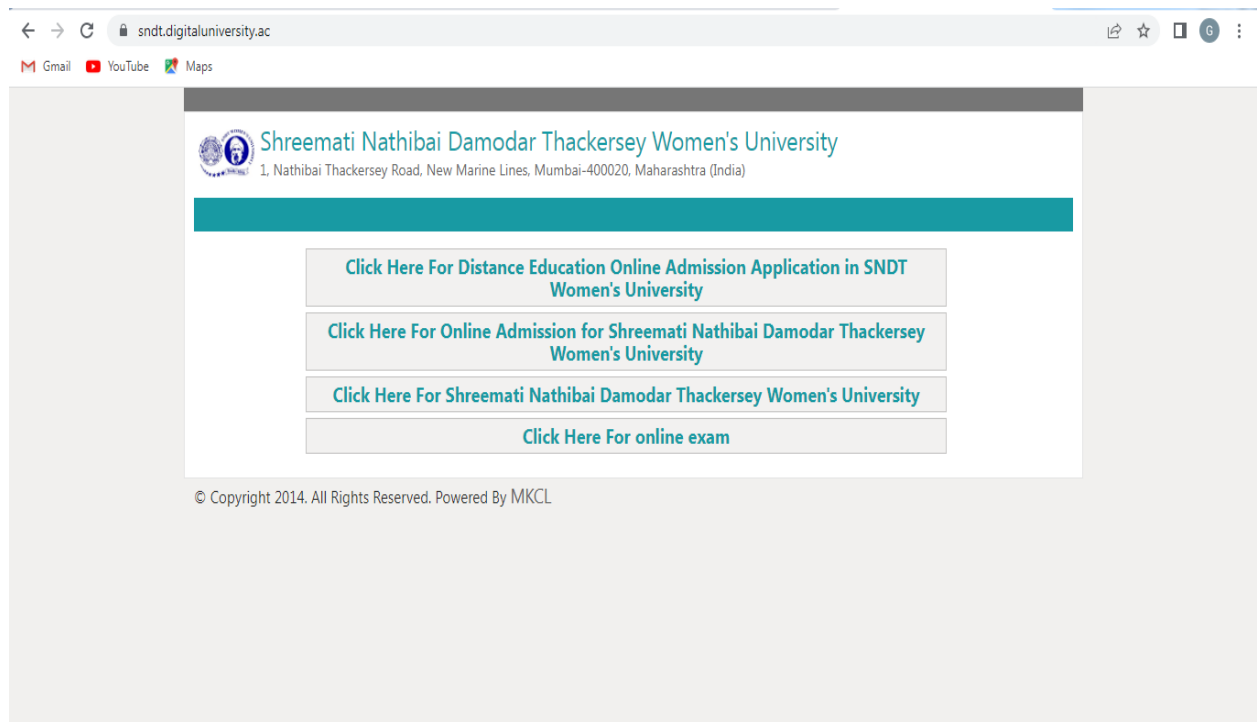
sndt.digitaluniversity.ac

G

Gmail YouTube Maps

Shreemati Nathibai Damodar Thackersey Women's University
1, Nathibai Thackersey Road, New Marine Lines, Mumbai-400020, Maharashtra (India)

Click Here For Distance Education Online Admission Application in SNDT Women's University

Click Here For Online Admission for Shreemati Nathibai Damodar Thackersey Women's University

Click Here For Shreemati Nathibai Damodar Thackersey Women's University

Click Here For online exam

© Copyright 2014. All Rights Reserved. Powered By MKCL